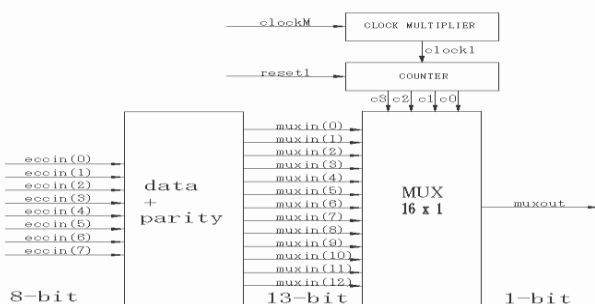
clockM
CLOCK MULTIPLIER
clock1
reset1
COUNTER
c3 c2 c1 c0
eccin(0)
eccin(1)
eccin(2)
eccin(3)
eccin(4)
eccin(5)
eccin(6)
eccin(7)
data
+
parity
muxin(0)
muxin(1)
muxin(2)
muxin(3)
muxin(4)
muxin(5)
muxin(6)
muxin(7)
muxin(8)
muxin(9)
muxin(10)
muxin(11)
muxin(12)
MUX
16 x 1
muxout
8-bit
13-bit
1-bit